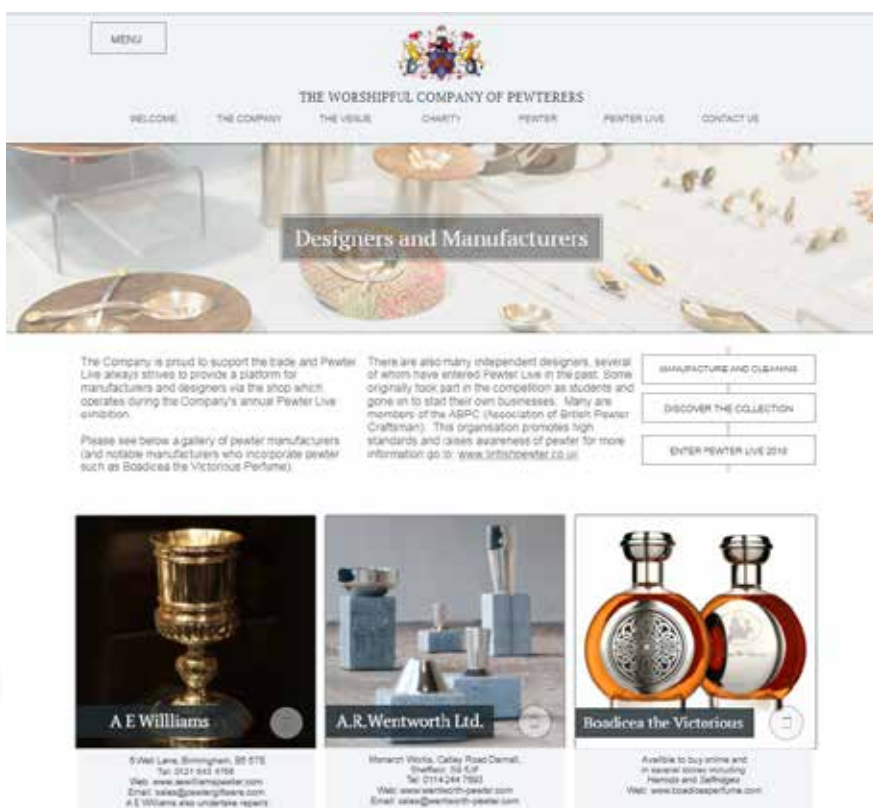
MENU

THE WORSHIPFUL COMPANY OF PEWTERERS

WELCOME THE COMPANY THE VENUE CHARITY PEWTER PEWTER LIVE CONTACT US

Designers and Manufacturers

The Company is proud to support the trade and Pewter Live always strives to provide a platform for manufacturers and designers via the shop which operates during the Company's annual Pewter Live exhibition.

Please see below a gallery of pewter manufacturers (and notable manufacturers who incorporate pewter such as Boadicea the Victorious Perfume).

There are also many independent designers, several of whom have entered Pewter Live in the past. Some originally took part in the competition as students and gone on to start their own businesses. Many are members of the ABPC (Association of British Pewter Craftsmen). This organisation promotes high standards and raises awareness of pewter for more information go to: www.britishpewter.co.uk

MANUFACTURE AND CLEANING

DISCOVER THE COLLECTION

ENTER PEWTER LIVE 2018

A E Williams

A.R.Wentworth Ltd.

Boadicea the Victorious

5 Well Lane, Birmingham, B5 5TE
Tel: 0121 643 4756
Web: www.aewilliamspewter.com
Email: sales@pewtergiftware.com
A E Williams also undertake repairs

Monarch Works, Catley Road Darnall, Sheffield, S9 5JF
Tel: 0114 244 7693
Web: www.wentworth-pewter.com
Email: sales@wentworth-pewter.com

Available to buy online and in several stores including Harrods and Selfridges
Web: www.boadiceaperfume.com